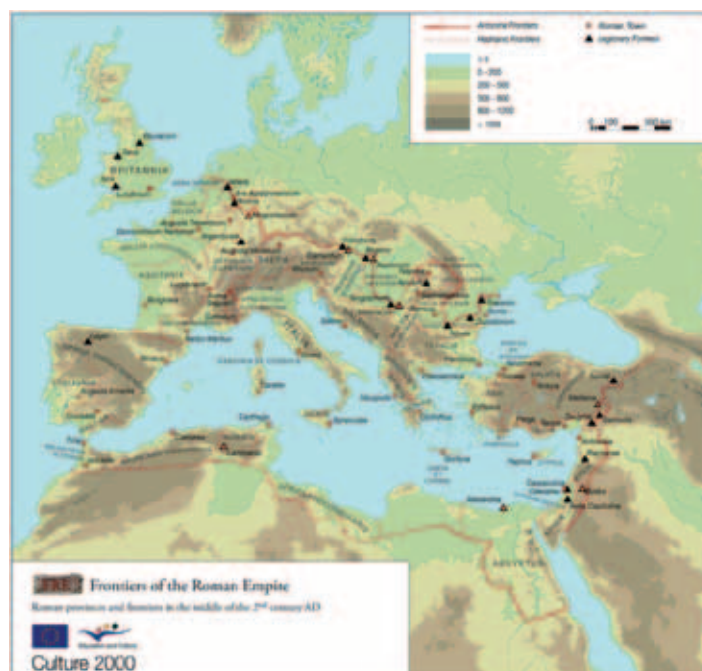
Antonine Frontiers
Hadrianic Frontiers
Roman Town
Legionary Fortress

< 0
0 – 200
200 – 500
500 – 800
800 – 1200
> 1200

0 100 500 km

BRITANNIA

FRE Frontiers of the Roman Empire
Roman provinces and frontiers in the middle of the 2nd century AD

Culture 2000